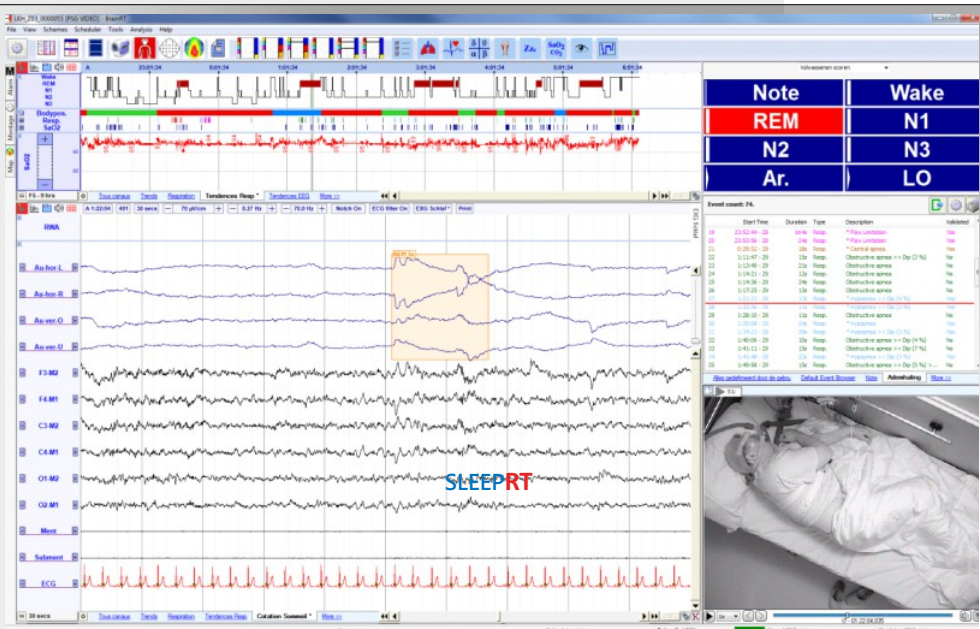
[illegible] [PSG VIDEO] - BrainRT
File View Schemes Scheduler Tools Analysis Help

Wake
REM
N1
N2
N3
Bodypos.
Resp.
SaO2
SaO2

A 23:01:34 0:01:34 1:01:34 2:01:34 3:01:34 4:01:34 5:01:34 6:01:34

Volwassenen scoren

| Note | Wake |
|---|---|
| REM | N1 |
| N2 | N3 |
| Ar. | LO |

F5 - 8 hrs
Tous canaux Trends Respiration Tendences Resp * Tendences EEG Mer >>

A 1:22:04 491 30 secs 70 µV/cm 0.27 Hz 70.0 Hz Notch On ECG filter On EXG Schlaf * Print

RWA
Au-hor-L
Au-hor-R
Au-ver-O
Au-ver-U
F3-M2
F4-M1
C3-M2
C4-M1
O1-M2
O2-M1
Ment
Submnt
ECG

REM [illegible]

SLEEPRT

30 secs
Tous canaux Trends Respiration Tendences Resp Cotation Sommeil * More >>

Event count: 74.

| | Start Time | Duration | Type | Description | Validated |
|---|---|---|---|---|---|
| 19 | 23:52:44 - 28 | 14s | Resp. | * Flow Limitation | Yes |
| 20 | 23:53:56 - 28 | 24s | Resp. | * Flow Limitation | Yes |
| 21 | 0:29:52 - 29 | 10s | Resp. | Central apnea | Yes |
| 22 | 1:11:47 - 29 | 13s | Resp. | Obstructive apnea >> Dsp (3 %) | Yes |
| 23 | 1:13:48 - 29 | 21s | Resp. | Obstructive apnea | Yes |
| 24 | 1:14:21 - 29 | 14s | Resp. | Obstructive apnea | Yes |
| 25 | 1:14:36 - 29 | 14s | Resp. | Obstructive apnea | Yes |
| 26 | 1:17:29 - 29 | 13s | Resp. | Obstructive apnea | Yes |
| 27 | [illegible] | 17s | Resp. | * Hypopnea >> Dsp (3 %) | Yes |
| 28 | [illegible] | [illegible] | Resp. | * Hypopnea >> Dsp (3 %) | Yes |
| 29 | 1:28:16 - 29 | 11s | Resp. | Obstructive apnea | Yes |
| 30 | 1:29:00 - 29 | 20s | Resp. | * Hypopnea | Yes |
| 31 | 1:35:05 - 29 | 17s | Resp. | * Hypopnea >> Dsp (3 %) | Yes |
| 32 | 1:40:06 - 29 | 22s | Resp. | Obstructive apnea >> Dsp (4 %) | Yes |
| 33 | 1:41:11 - 29 | 19s | Resp. | Obstructive apnea >> Dsp (7 %) | Yes |
| 34 | 1:43:06 - 29 | 22s | Resp. | Obstructive apnea >> Dsp (3 %) | Yes |
| 35 | 1:49:58 - 29 | 16s | Resp. | * Hypopnea >> Dsp (5 %) > | Yes |

Alles gedefinieerd door de gebru Default Event Browser Note Ademhaling More >>

1x 01:22:04.035